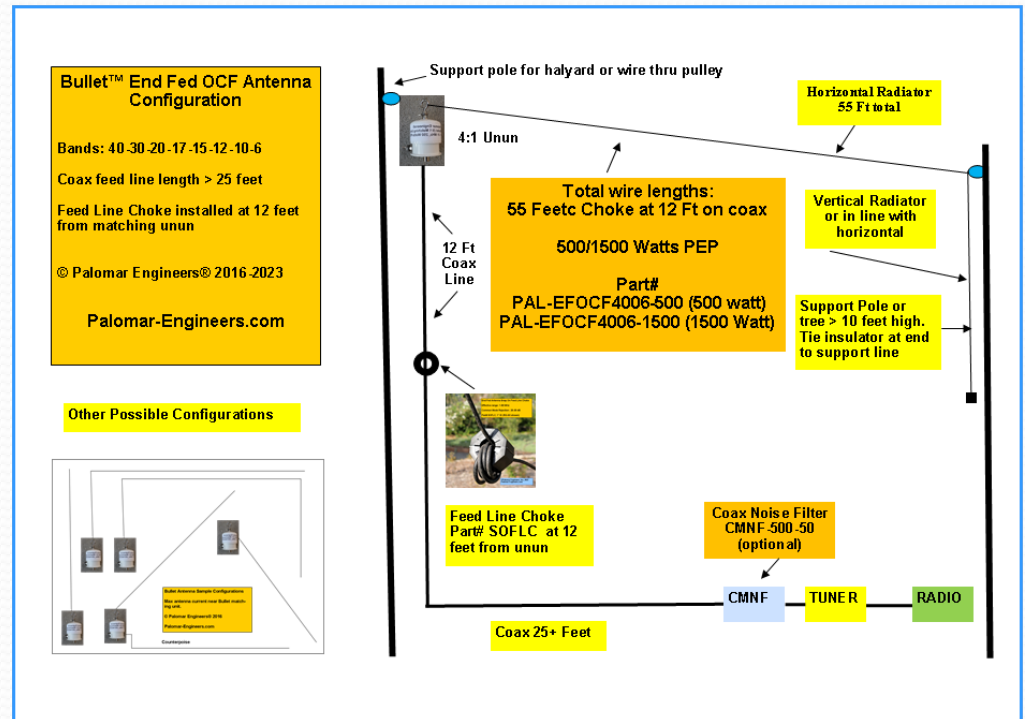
Bullet™ End Fed OCF Antenna Configuration

Bands: 40-30-20-17-15-12-10-6

Coax feed line length > 25 feet

Feed Line Choke installed at 12 feet from matching unun

© Palomar Engineers® 2016-2023

Palomar-Engineers.com

Other Possible Configurations

Bullet Antenna Sample Configurations

Max antenna current near Bullet matching unit.

© Palomar Engineers® 2016

Palomar-Engineers.com

Counterpoise

Support pole for halyard or wire thru pulley

4:1 Unun

Horizontal Radiator 55 Ft total

Total wire lengths: 55 Feetc Choke at 12 Ft on coax

500/1500 Watts PEP

Part# PAL-EFOCF4006-500 (500 watt) PAL-EFOCF4006-1500 (1500 Watt)

Vertical Radiator or in line with horizontal

12 Ft Coax Line

Support Pole or tree > 10 feet high. Tie insulator at end to support line

Feed Line Choke Part# SOFLC at 12 feet from unun

Coax Noise Filter CMNF-500-50 (optional)

CMNF

TUNER

RADIO

Coax 25+ Feet